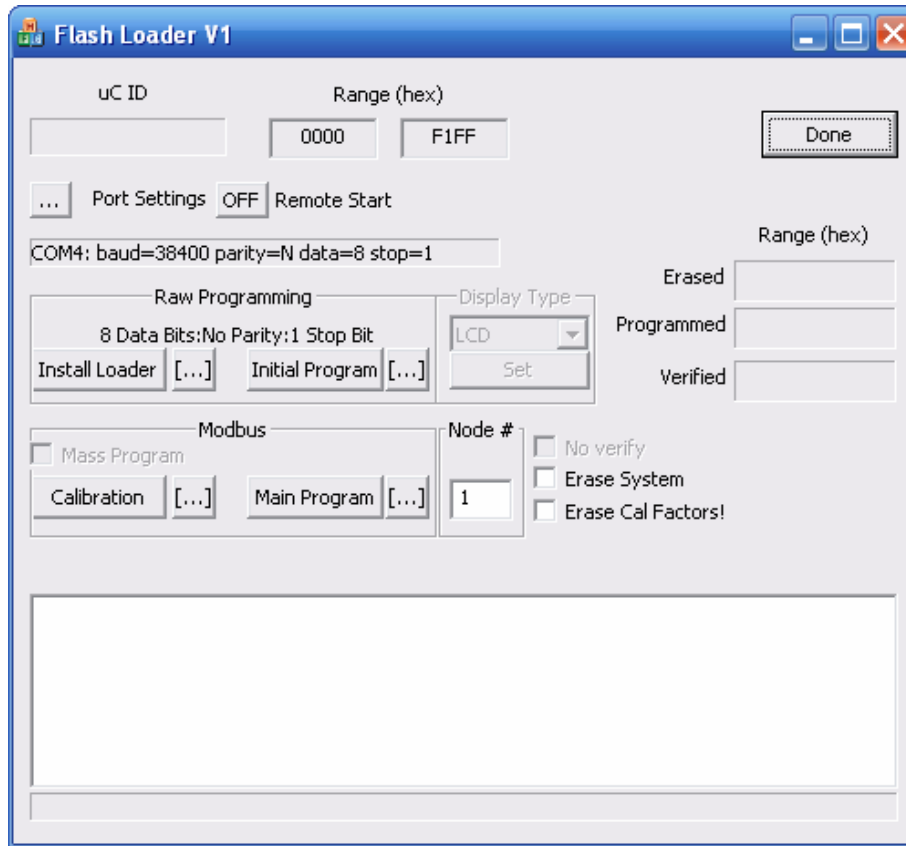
Flash Loader V1

uC ID

Range (hex)

0000

F1FF

Done

...

Port Settings

OFF

Remote Start

COM4: baud=38400 parity=N data=8 stop=1

Range (hex)

Erased

Programmed

Verified

Raw Programming

8 Data Bits:No Parity:1 Stop Bit

Install Loader

[...]

Initial Program

[...]

Display Type

LCD

Set

Modbus

Mass Program

Calibration

[...]

Main Program

[...]

Node #

1

No verify

Erase System

Erase Cal Factors!